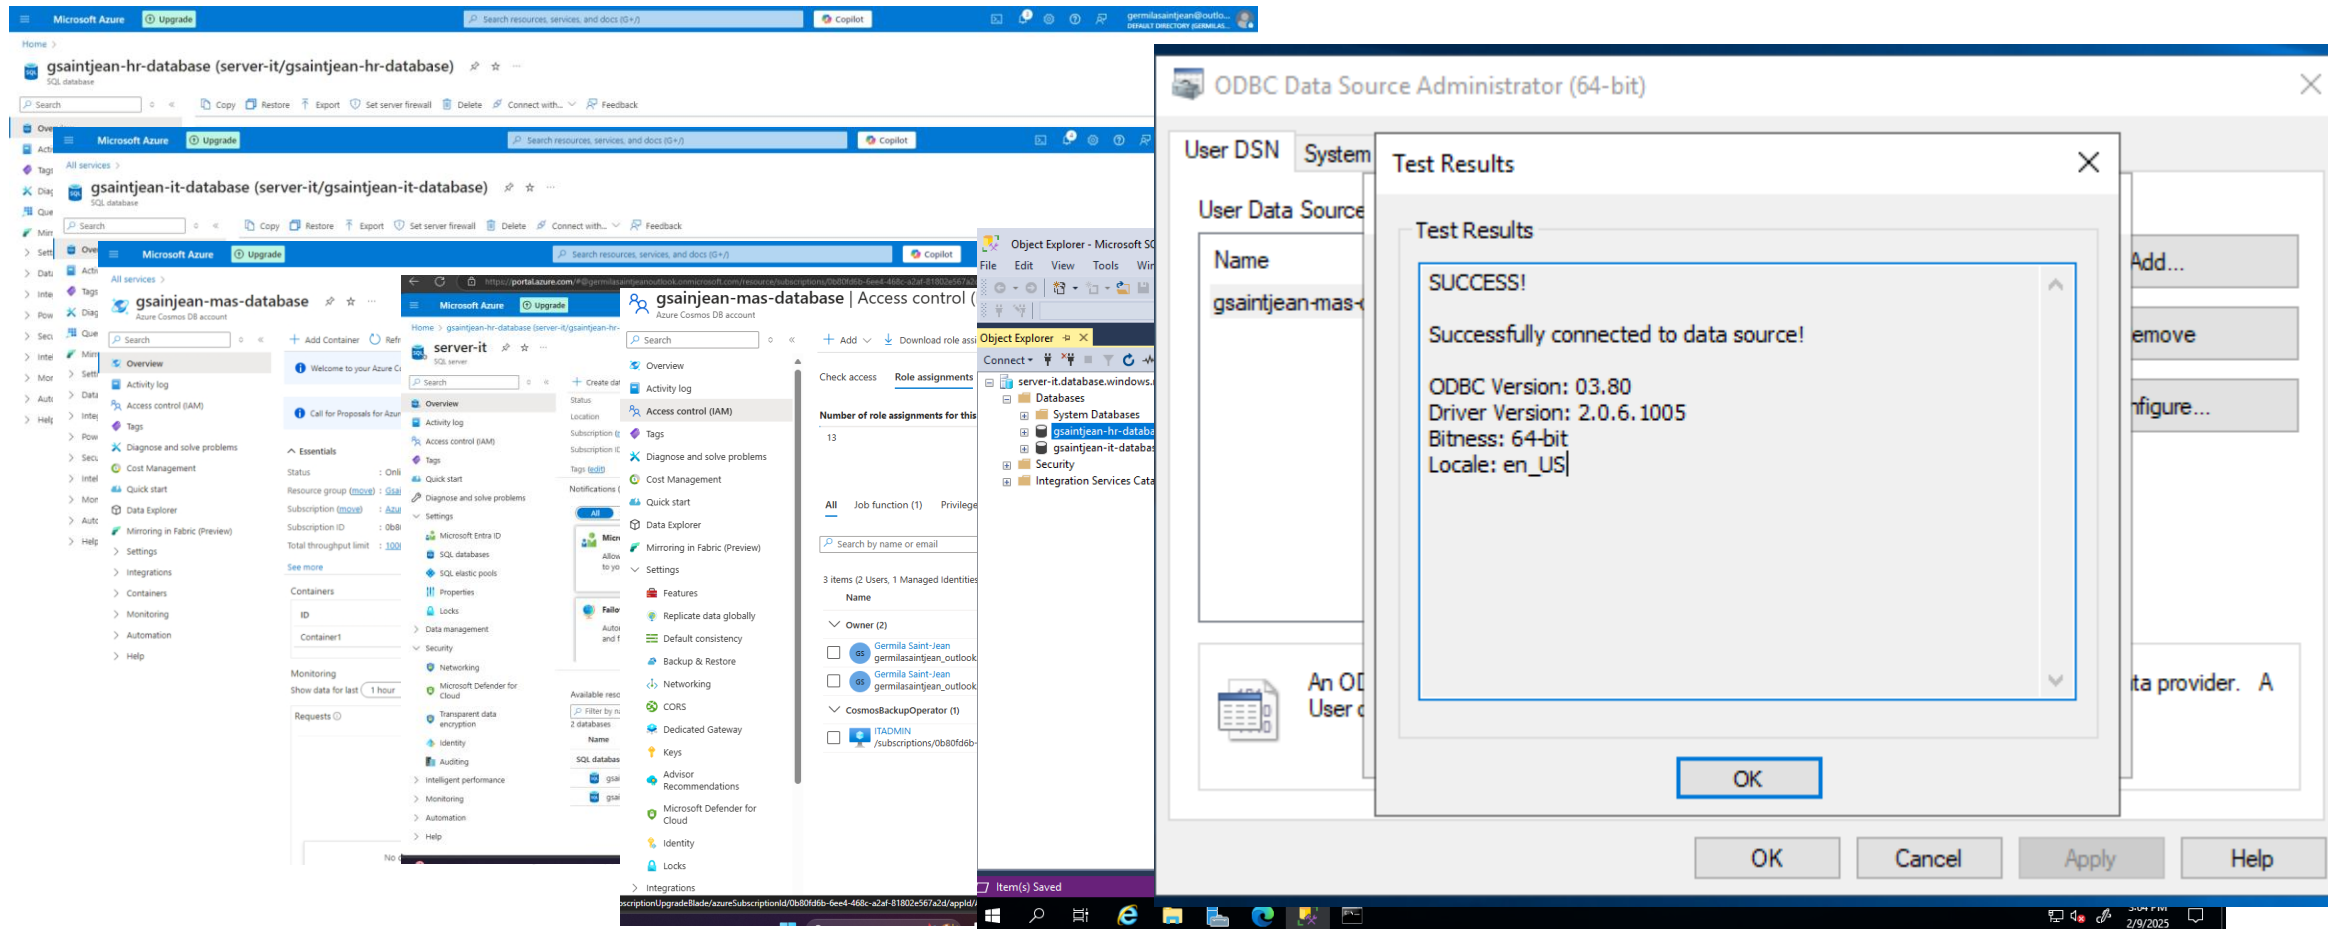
Microsoft Azure Upgrade Search resources, services, and docs (G+/) Copilot germilasaintjean@outlo... DEFAULT DIRECTORY (GERMILAS...

Home >

gsaintjean-hr-database (server-it/gsaintjean-hr-database)
SQL database

Search | Copy | Restore | Export | Set server firewall | Delete | Connect with... | Feedback

Microsoft Azure Upgrade Search resources, services, and docs (G+/) Copilot

All services >

gsaintjean-it-database (server-it/gsaintjean-it-database)
SQL database

Search | Copy | Restore | Export | Set server firewall | Delete | Connect with... | Feedback

Microsoft Azure Upgrade Search resources, services, and docs (G+/) Copilot

All services >

gsaintjean-mas-database
Azure Cosmos DB account

Search
Add Container
Overview
Activity log
Access control (IAM)
Tags
Diagnose and solve problems
Cost Management
Quick start
Data Explorer
Mirroring in Fabric (Preview)
Settings
Integrations
Containers
Monitoring
Automation
Help

Welcome to your Azure C
Call for Proposals for Azur
Essentials
Status : Onli
Resource group (move) : Gsai
Subscription (move) : Azu
Subscription ID : 0b8
Total throughput limit : 100
See more
Containers
ID
Container1
Monitoring
Show data for last 1 hour
Requests

https://portal.azure.com/#@germilasaintjeanoutlook.onmicrosoft.com/resource/subscriptions/0b80fd6b-6ee4-468c-a2af-81802e567a2

Microsoft Azure Upgrade
Home > gsaintjean-hr-database (server-it/gsaintjean-hr-
server-it
SQL server
Search
Create da
Overview
Activity log
Access control (IAM)
Tags
Quick start
Diagnose and solve problems
Settings
Microsoft Entra ID
SQL databases
SQL elastic pools
Properties
Locks
Data management
Security
Networking
Microsoft Defender for Cloud
Transparent data encryption
Identity
Auditing
Intelligent performance
Monitoring
Automation
Help
Status
Location
Subscription
Subscription ID
Tags (edit)
Notifications
All
Micr
Allow to yo
Failo
Auto and f
Available reso
Filter by n
2 databases
Name
SQL databas
gsai
gsai
No

gsaintjean-mas-database | Access control (
Azure Cosmos DB account
Search
Add | Download role assi
Overview
Activity log
Access control (IAM)
Tags
Diagnose and solve problems
Cost Management
Quick start
Data Explorer
Mirroring in Fabric (Preview)
Settings
Features
Replicate data globally
Default consistency
Backup & Restore
Networking
CORS
Dedicated Gateway
Keys
Advisor Recommendations
Microsoft Defender for Cloud
Identity
Locks
Integrations
Check access | Role assignments
Number of role assignments for this
13
All | Job function (1) | Privilege
Search by name or email
3 items (2 Users, 1 Managed Identities
Name
Owner (2)
GS Germila Saint-Jean germilasaintjean_outlook
GS Germila Saint-Jean germilasaintjean_outlook
CosmosBackupOperator (1)
ITADMIN /subscriptions/0b80fd6b-
scriptionUpgradeBlade/azureSubscriptionId/0b80fd6b-6ee4-468c-a2af-81802e567a2d/appId/

Object Explorer - Microsoft SC
File Edit View Tools Wi
Object Explorer
Connect
server-it.database.windows.
Databases
System Databases
gsaintjean-hr-databa
gsaintjean-it-databa
Security
Integration Services Cata
Item(s) Saved

ODBC Data Source Administrator (64-bit)
User DSN | System
User Data Source
Name
gsaintjean-mas-
Add...
emove
nfigure...
An OD
User
ta provider. A
OK | Cancel | Apply | Help

Test Results
Test Results
SUCCESS!

Successfully connected to data source!

ODBC Version: 03.80
Driver Version: 2.0.6.1005
Bitness: 64-bit
Locale: en_US
OK

3:04 PM
2/9/2025